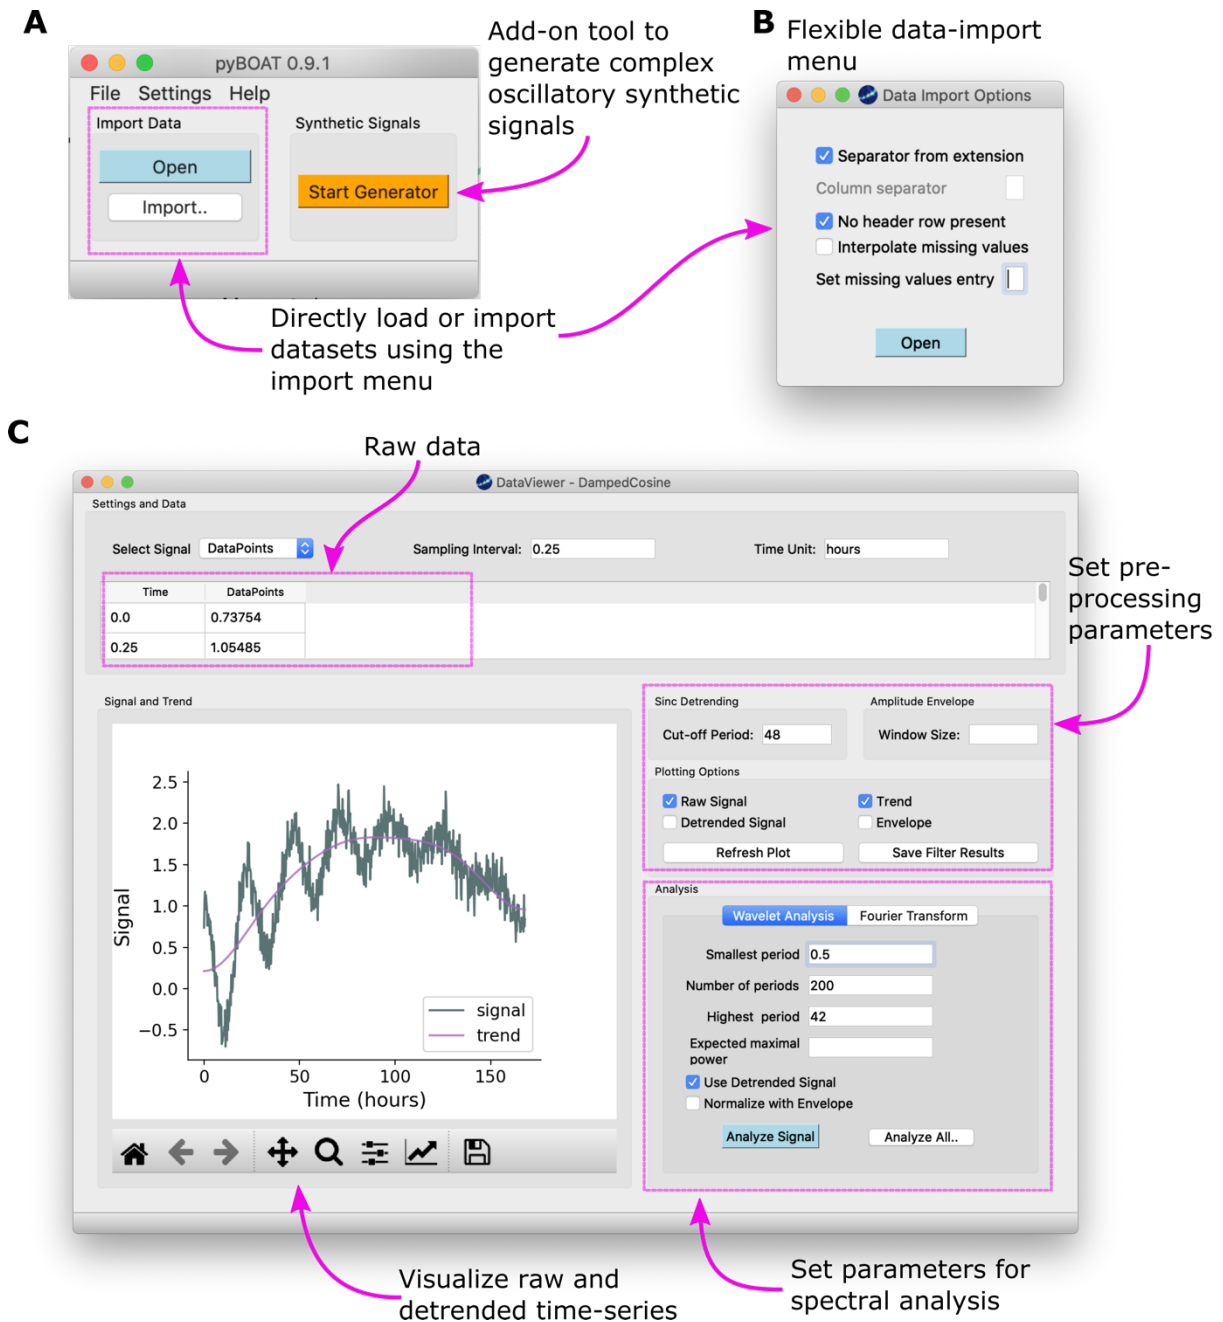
A

pyBOAT 0.9.1

File Settings Help

Import Data

Open

Import..

Synthetic Signals

Start Generator

Add-on tool to generate complex oscillatory synthetic signals

Directly load or import datasets using the import menu

B Flexible data-import menu

Data Import Options

Separator from extension

Column separator

No header row present

Interpolate missing values

Set missing values entry

Open

C

Raw data

DataViewer - DampedCosine

Settings and Data

Select Signal DataPoints

Sampling Interval: 0.25

Time Unit: hours

| Time | DataPoints |
|---|---|
| 0.0 | 0.73754 |
| 0.25 | 1.05485 |

Set pre-processing parameters

Signal and Trend

Signal

2.5
2.0
1.5
1.0
0.5
0.0
−0.5

0 50 100 150

Time (hours)

signal
trend

Sinc Detrending

Cut-off Period: 48

Amplitude Envelope

Window Size:

Plotting Options

Raw Signal

Trend

Detrended Signal

Envelope

Refresh Plot

Save Filter Results

Analysis

Wavelet Analysis

Fourier Transform

Smallest period 0.5

Number of periods 200

Highest period 42

Expected maximal power

Use Detrended Signal

Normalize with Envelope

Analyze Signal

Analyze All..

Visualize raw and detrended time-series

Set parameters for spectral analysis